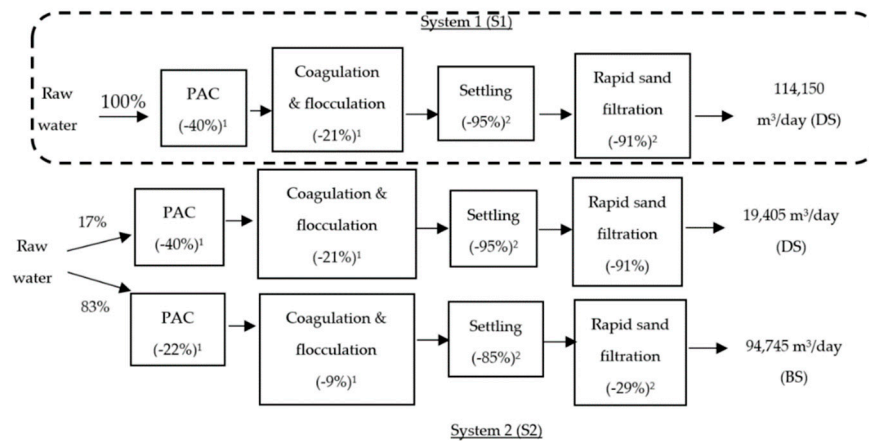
System 1 (S1)

Raw water

100%

PAC
(-40%)$^1$

Coagulation & flocculation
(-21%)$^1$

Settling
(-95%)$^2$

Rapid sand filtration
(-91%)$^2$

114,150 m$^3$/day (DS)

17%

Raw water

83%

PAC
(-40%)$^1$

Coagulation & flocculation
(-21%)$^1$

Settling
(-95%)$^2$

Rapid sand filtration
(-91%)

19,405 m$^3$/day (DS)

PAC
(-22%)$^1$

Coagulation & flocculation
(-9%)$^1$

Settling
(-85%)$^2$

Rapid sand filtration
(-29%)$^2$

94,745 m$^3$/day (BS)

System 2 (S2)